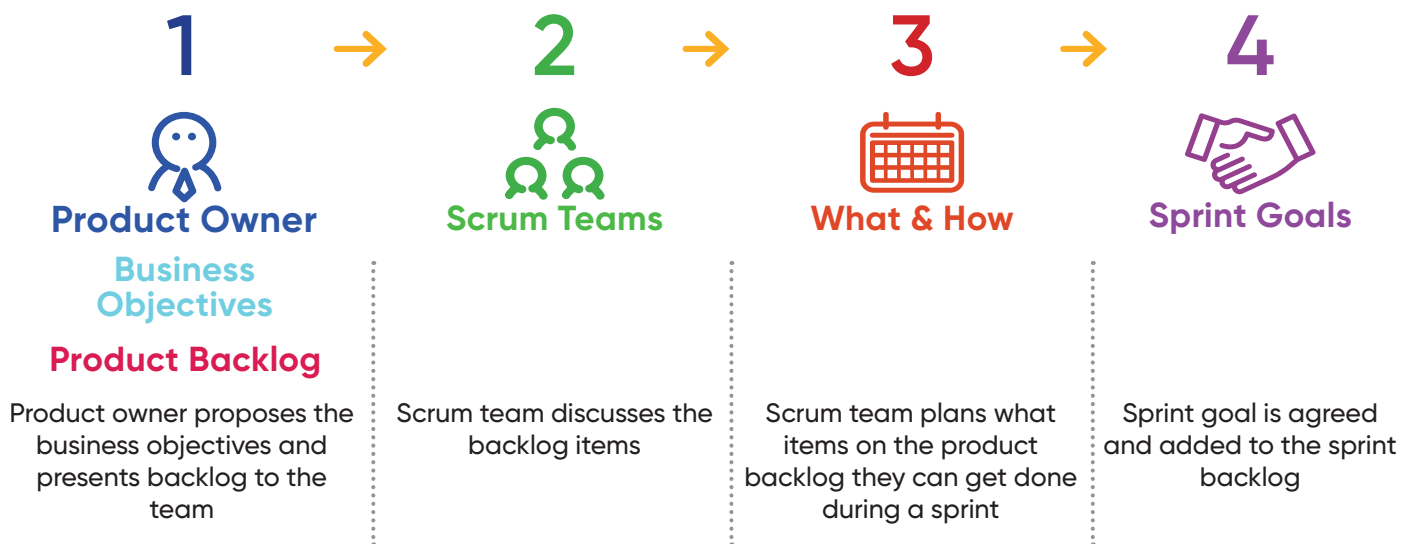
1

Product Owner

Business Objectives

Product Backlog

Product owner proposes the business objectives and presents backlog to the team

2

Scrum Teams

Scrum team discusses the backlog items

3

What & How

Scrum team plans what items on the product backlog they can get done during a sprint

4

Sprint Goals

Sprint goal is agreed and added to the sprint backlog